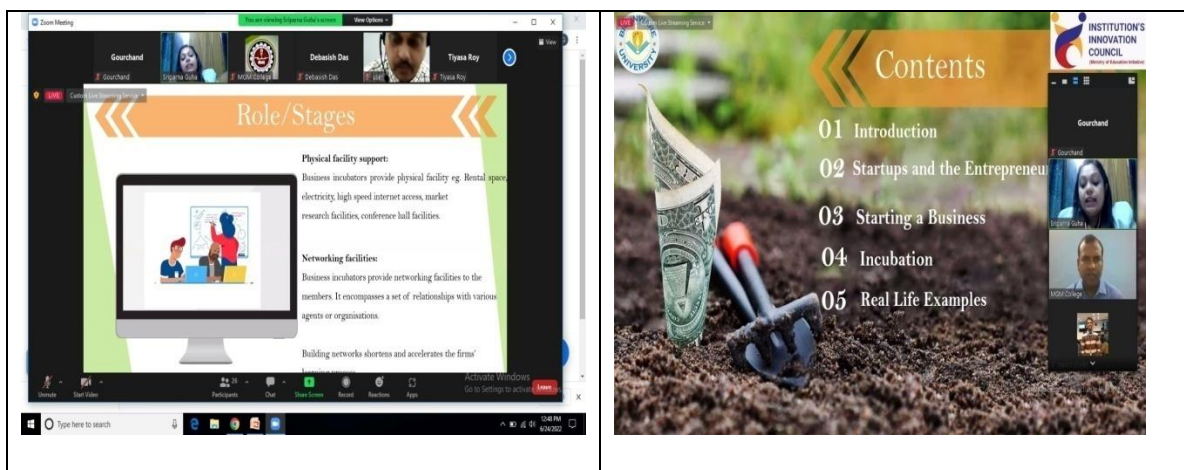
Zoom Meeting

You are viewing Sriparna Guha's screen

View Options

Gourchand

Gourchand

Sriparna Guha

MGM College

Debasish Das

Debasish Das

Tiyasa Roy

Tiyasa Roy

View

LIVE

Custom Live Streaming Service

Role/Stages

Physical facility support:

Business incubators provide physical facility eg. Rental space, electricity, high speed internet access, market research facilities, conference hall facilities.

Networking facilities:

Business incubators provide networking facilities to the members. It encompasses a set of relationships with various agents or organisations.

Building networks shortens and accelerates the firms' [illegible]

Unmute

Start Video

Participants

Chat

Share Screen

Record

Reactions

Apps

Activate Windows

Go to Settings to activate

Leave

Type here to search

12:48 PM

6/24/2022

LIVE

Custom Live Streaming Service

UNIVERSITY

INSTITUTION'S INNOVATION COUNCIL

(Ministry of Education Initiative)

Contents

01 Introduction

02 Startups and the Entrepreneu

03 Starting a Business

04 Incubation

05 Real Life Examples

Gourchand

Gourchand

Sriparna Guha

MGM College